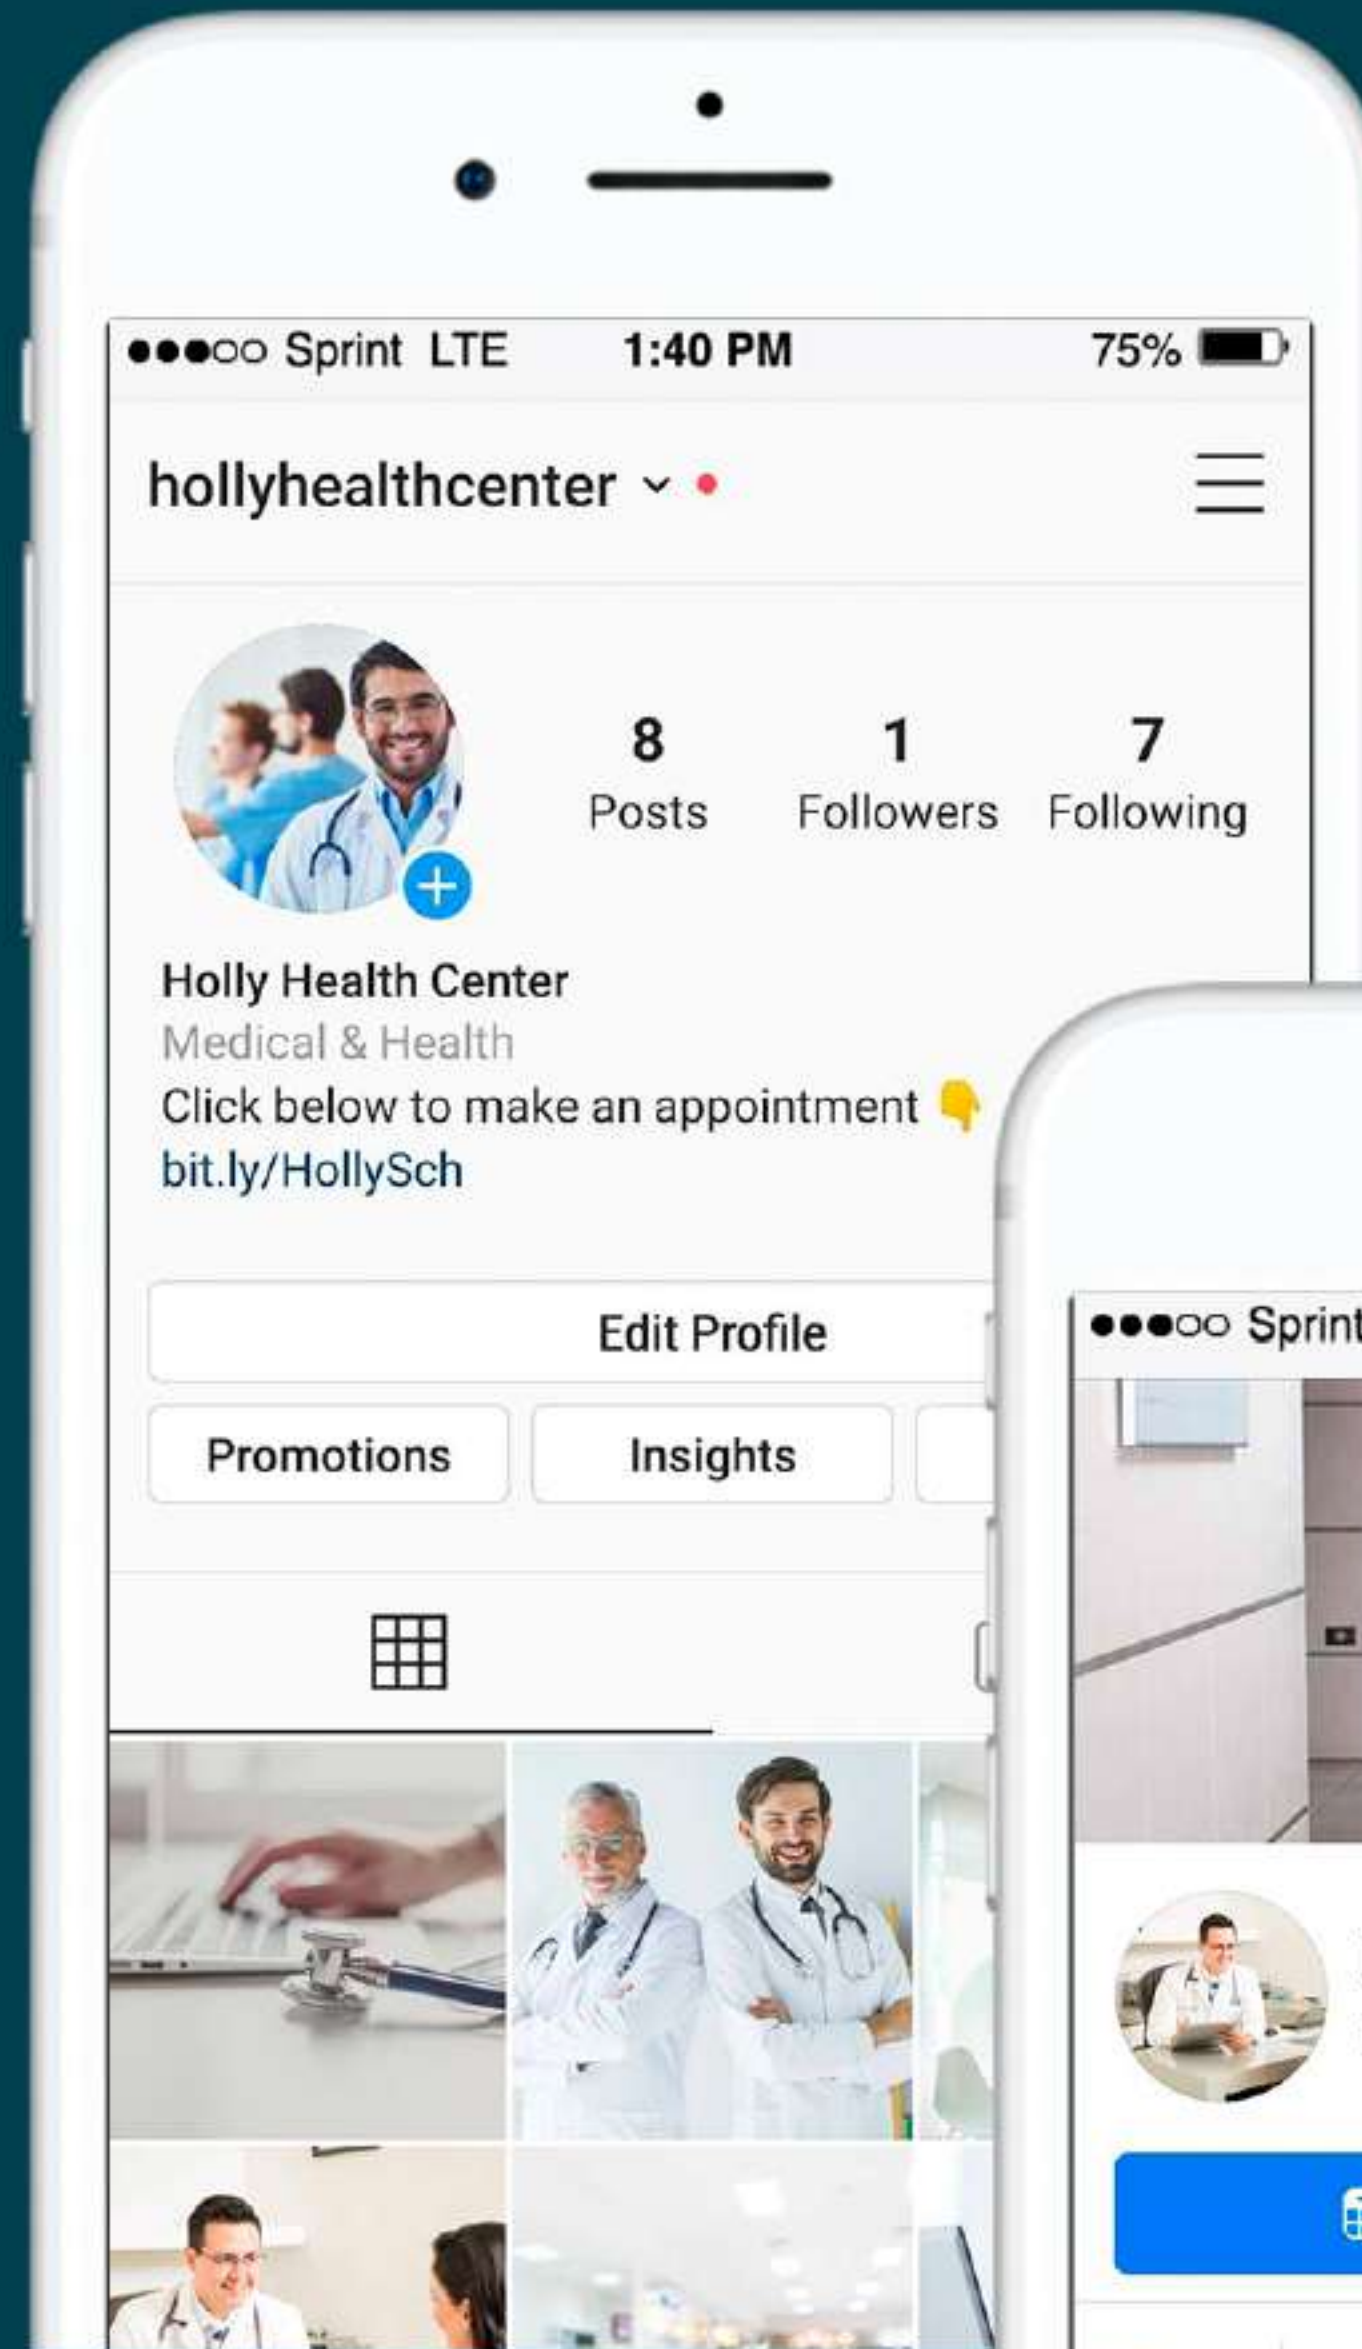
●●●○○ Sprint LTE 1:40 PM 75%

hollyhealthcenter

8
Posts

1
Followers

7
Following

Holly Health Center
Medical & Health
Click below to make an appointment 👇
bit.ly/HollySch

Edit Profile

Promotions

Insights

●●●○○ Sprint